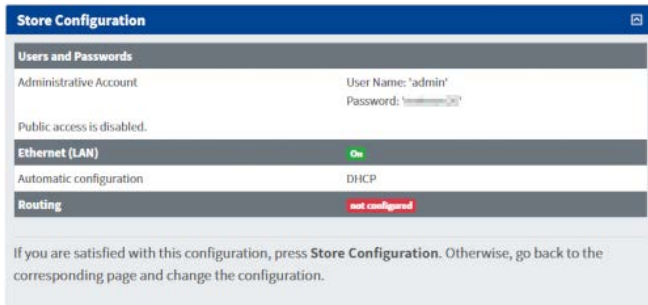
**Store Configuration**

| Users and Passwords | |
|---|---|
| Administrative Account | User Name: 'admin' Password: '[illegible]' |
| Public access is disabled. | |
| Ethernet (LAN) | On |
| Automatic configuration | DHCP |
| Routing | not configured |

If you are satisfied with this configuration, press **Store Configuration**. Otherwise, go back to the corresponding page and change the configuration.